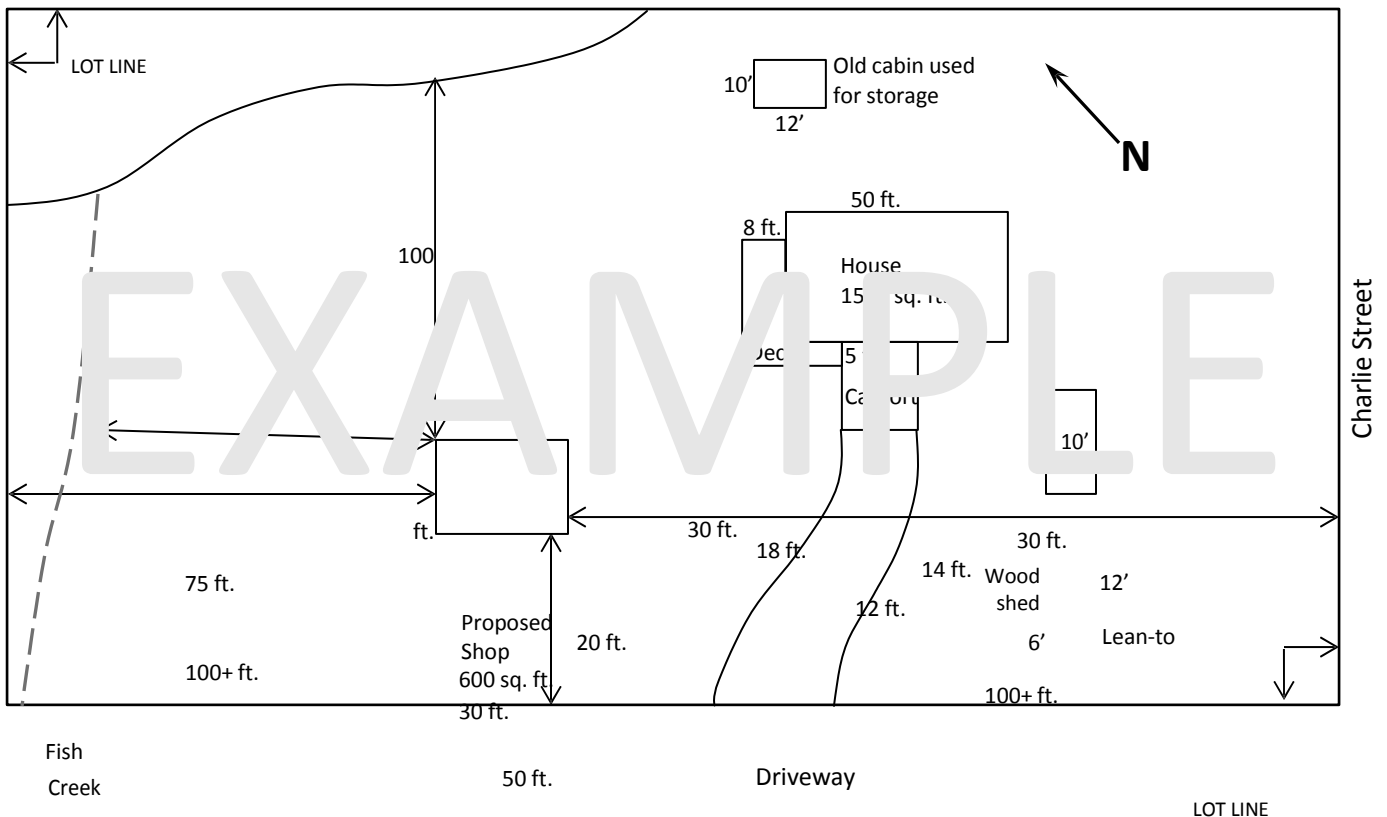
LOT LINE

10'

Old cabin used for storage

12'

N

50 ft.

8 ft.

100

House

15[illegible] sq. ft.

EXAMPLE

Charlie Street

Dec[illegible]

5 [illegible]

Ca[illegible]ort

10'

ft.

30 ft.

18 ft.

30 ft.

75 ft.

14 ft.

Wood shed

12'

12 ft.

Proposed Shop 600 sq. ft.

20 ft.

6'

Lean-to

100+ ft.

100+ ft.

30 ft.

Fish Creek

50 ft.

Driveway

LOT LINE